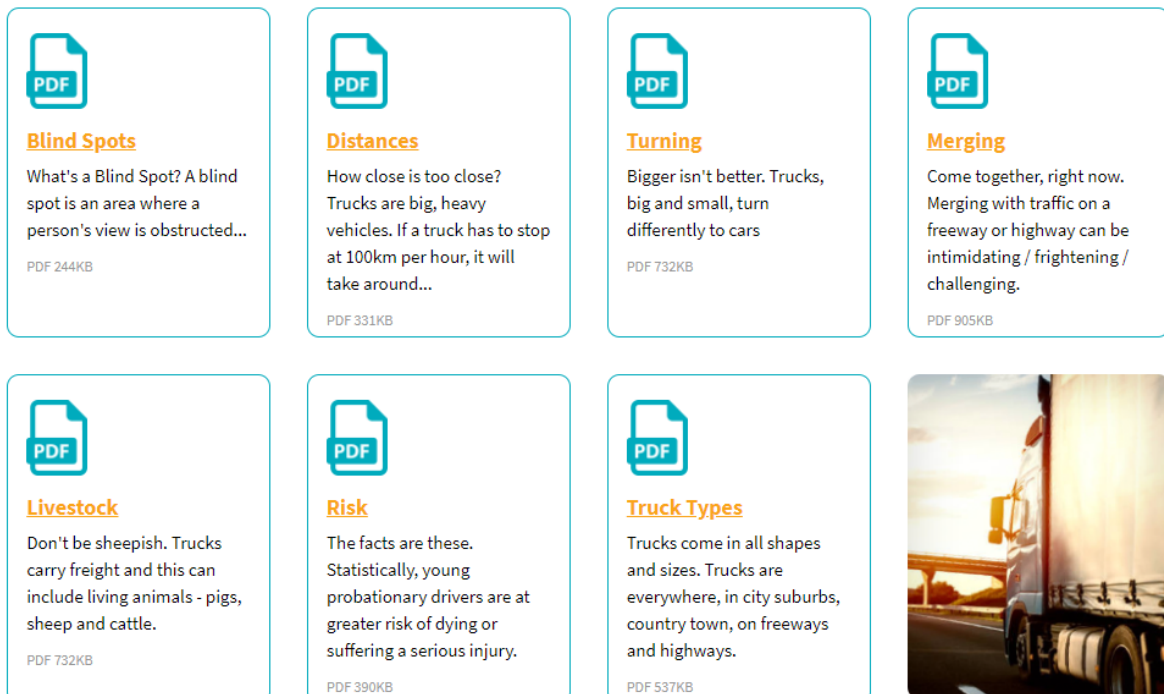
PDF

Blind Spots

What's a Blind Spot? A blind spot is an area where a person's view is obstructed...

PDF 244KB

PDF

Distances

How close is too close? Trucks are big, heavy vehicles. If a truck has to stop at 100km per hour, it will take around...

PDF 331KB

PDF

Turning

Bigger isn't better. Trucks, big and small, turn differently to cars

PDF 732KB

PDF

Merging

Come together, right now. Merging with traffic on a freeway or highway can be intimidating / frightening / challenging.

PDF 905KB

PDF

Livestock

Don't be sheepish. Trucks carry freight and this can include living animals - pigs, sheep and cattle.

PDF 732KB

PDF

Risk

The facts are these. Statistically, young probationary drivers are at greater risk of dying or suffering a serious injury.

PDF 390KB

PDF

Truck Types

Trucks come in all shapes and sizes. Trucks are everywhere, in city suburbs, country town, on freeways and highways.

PDF 537KB